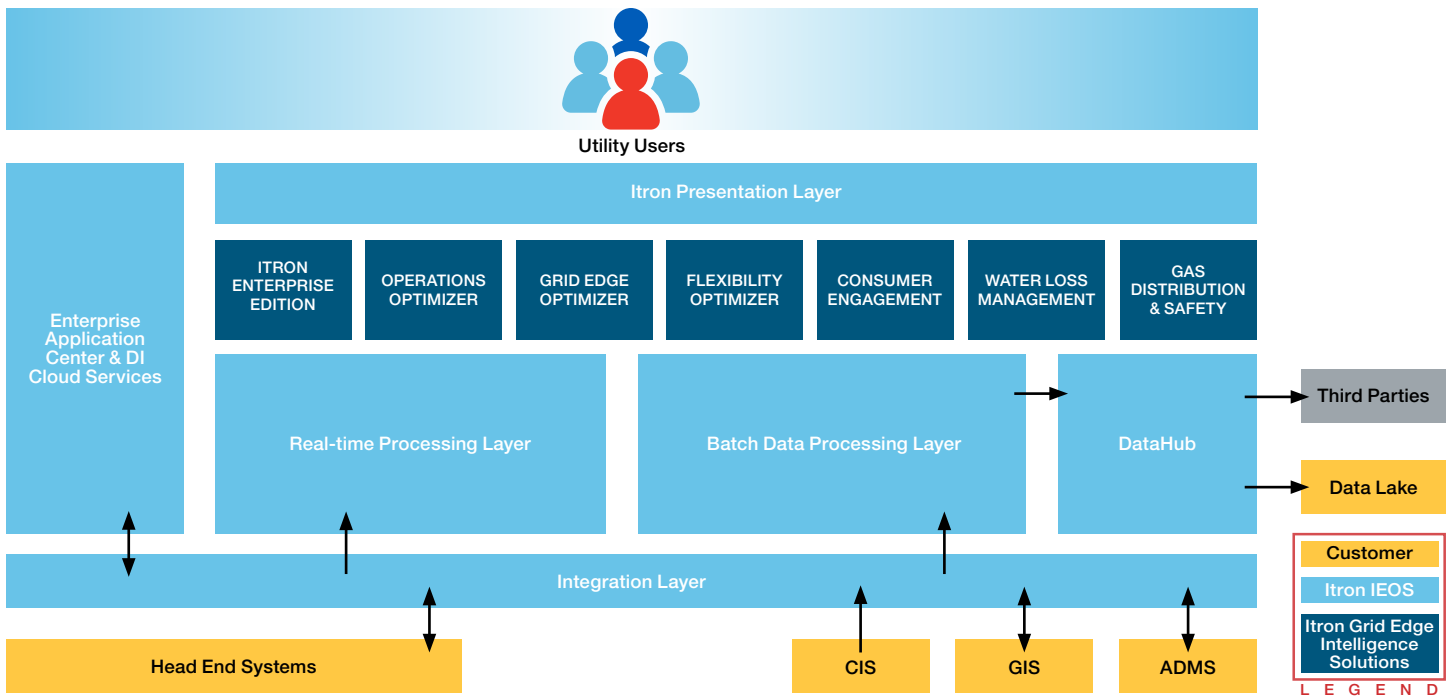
Utility Users

Itron Presentation Layer

Enterprise Application Center & DI Cloud Services

ITRON ENTERPRISE EDITION

OPERATIONS OPTIMIZER

GRID EDGE OPTIMIZER

FLEXIBILITY OPTIMIZER

CONSUMER ENGAGEMENT

WATER LOSS MANAGEMENT

GAS DISTRIBUTION & SAFETY

Real-time Processing Layer

Batch Data Processing Layer

DataHub

Third Parties

Data Lake

Integration Layer

Head End Systems

CIS

GIS

ADMS

Customer

Itron IEOS

Itron Grid Edge Intelligence Solutions

LEGEND